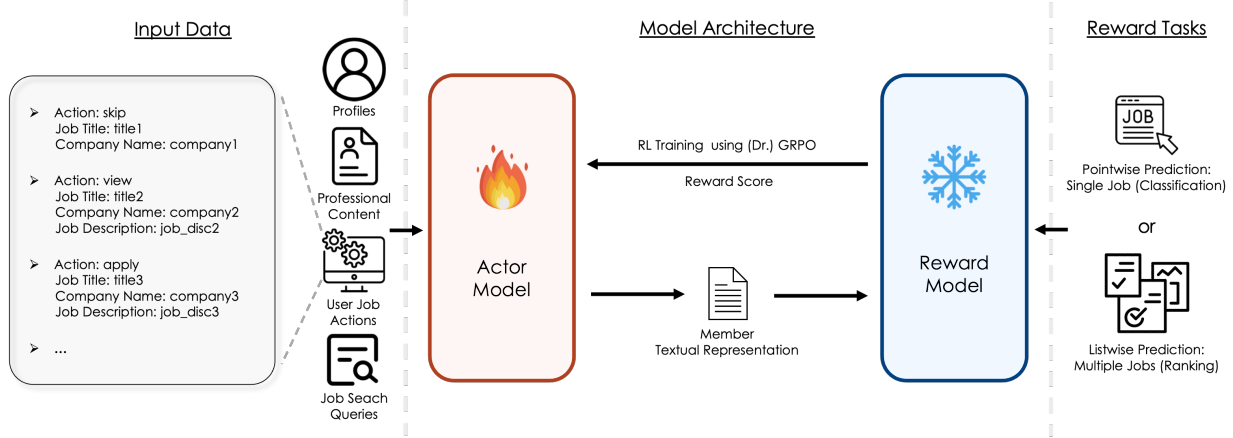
Input Data

➢ Action: skip
Job Title: title1
Company Name: company1

➢ Action: view
Job Title: title2
Company Name: company2
Job Description: job_disc2

➢ Action: apply
Job Title: title3
Company Name: company3
Job Description: job_disc3

➢ ...

Profiles

Professional Content

User Job Actions

Job Seach Queries

Model Architecture

RL Training using (Dr.) GRPO

Reward Score

Actor Model

Member Textual Representation

Reward Model

Reward Tasks

JOB

Pointwise Prediction: Single Job (Classification)

or

Listwise Prediction: Multiple Jobs (Ranking)